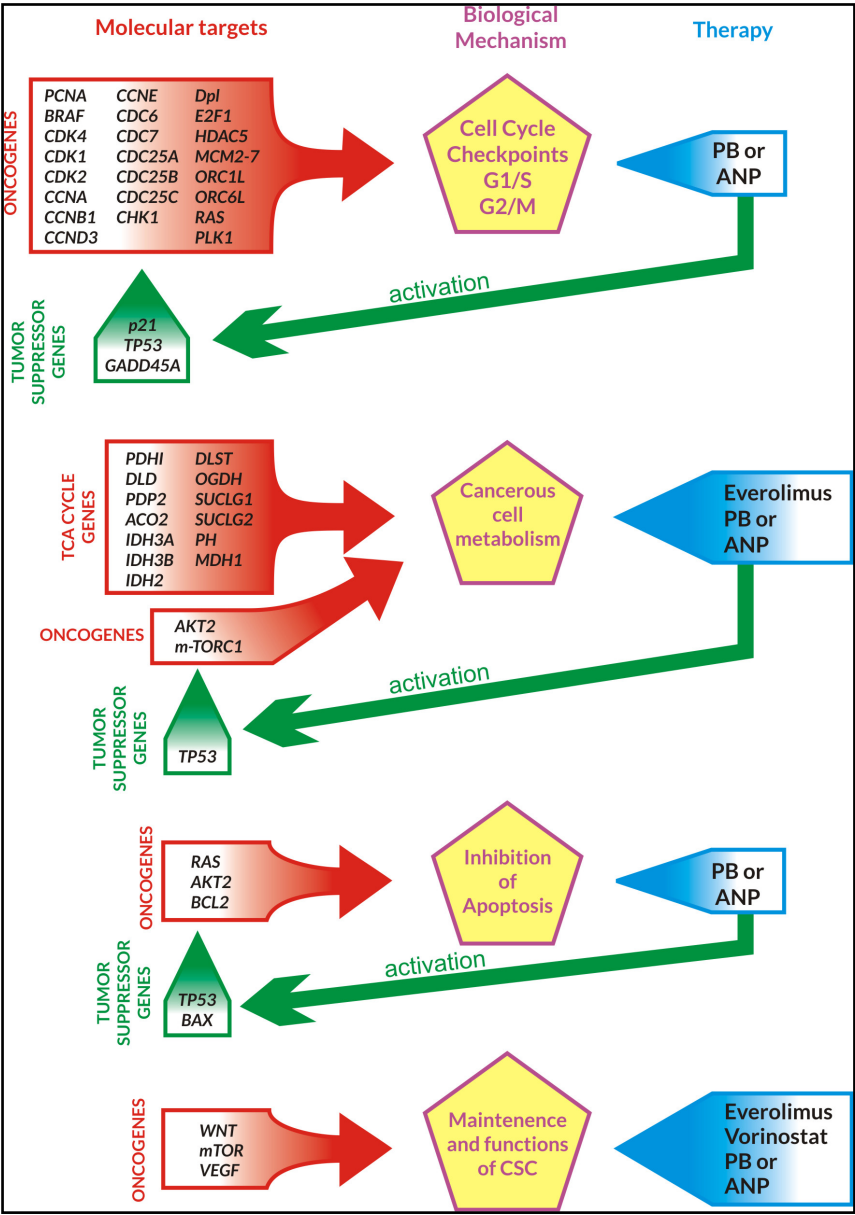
Molecular targets

Biological Mechanism

Therapy

ONCOGENES

PCNA
BRAF
CDK4
CDK1
CDK2
CCNA
CCNB1
CCND3

CCNE
CDC6
CDC7
CDC25A
CDC25B
CDC25C
CHK1

Dpl
E2F1
HDAC5
MCM2-7
ORC1L
ORC6L
RAS
PLK1

Cell Cycle Checkpoints G1/S G2/M

PB or ANP

activation

TUMOR SUPPRESSOR GENES

p21
TP53
GADD45A

TCA CYCLE GENES

PDHI
DLD
PDP2
ACO2
IDH3A
IDH3B
IDH2

DLST
OGDH
SUCLG1
SUCLG2
PH
MDH1

Cancerous cell metabolism

Everolimus PB or ANP

ONCOGENES

AKT2
m-TORC1

activation

TUMOR SUPPRESSOR GENES

TP53

ONCOGENES

RAS
AKT2
BCL2

Inhibition of Apoptosis

PB or ANP

activation

TUMOR SUPPRESSOR GENES

TP53
BAX

ONCOGENES

WNT
mTOR
VEGF

Maintenence and functions of CSC

Everolimus Vorinostat PB or ANP